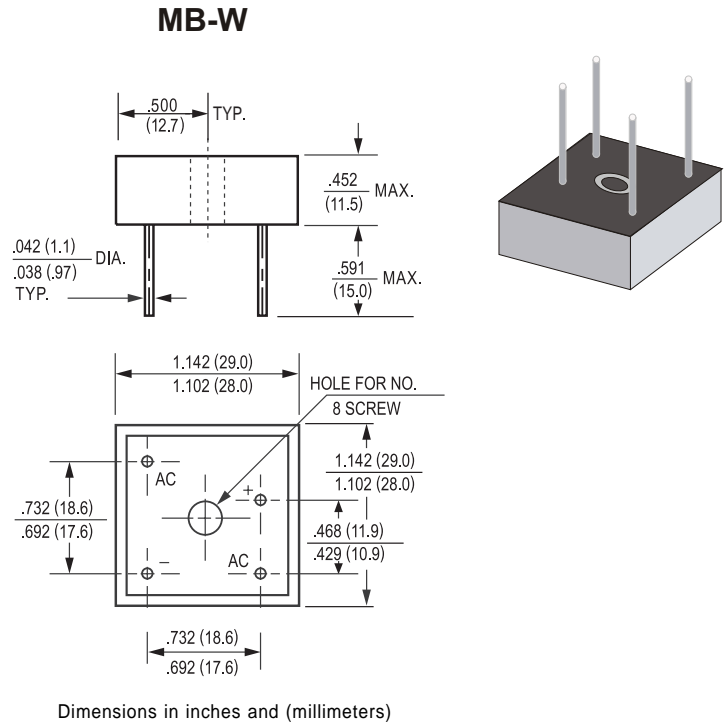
MB-W

.500 (12.7) TYP.

.452 (11.5) MAX.

.042 (1.1)
.038 (.97) DIA.
TYP.

.591 (15.0) MAX.

1.142 (29.0)
1.102 (28.0)

HOLE FOR NO. 8 SCREW

AC

+

1.142 (29.0)
1.102 (28.0)

.732 (18.6)
.692 (17.6)

.468 (11.9)
.429 (10.9)

−

AC

.732 (18.6)
.692 (17.6)

Dimensions in inches and (millimeters)